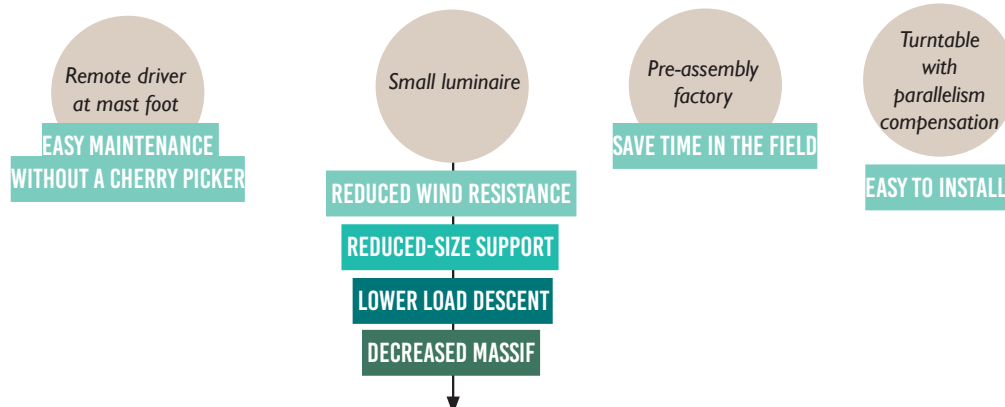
Remote driver at mast foot

EASY MAINTENANCE WITHOUT A CHERRY PICKER

Small luminaire

REDUCED WIND RESISTANCE

REDUCED-SIZE SUPPORT

LOWER LOAD DESCENT

DECREASED MASSIF

Pre-assembly factory

SAVE TIME IN THE FIELD

Turntable with parallelism compensation

EASY TO INSTALL